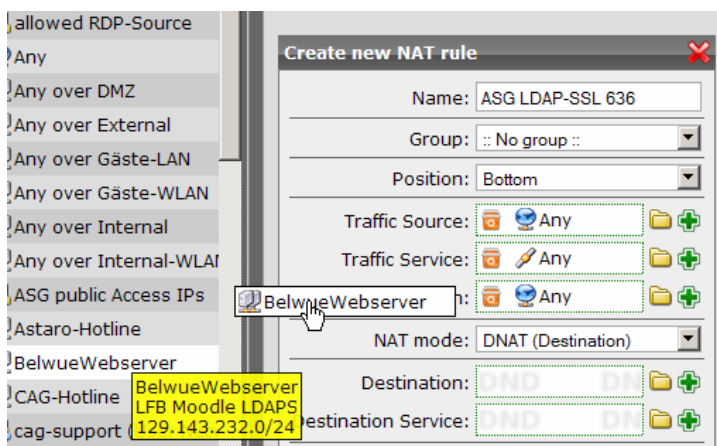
allowed RDP-Source
Any
Any over DMZ
Any over External
Any over Gäste-LAN
Any over Gäste-WLAN
Any over Internal
Any over Internal-WLA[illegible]
ASG public Access IPs
Astaro-Hotline
BelwueWebserver
CAG-Hotline
cag-support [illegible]

Create new NAT rule

Name: ASG LDAP-SSL 636
Group: :: No group ::
Position: Bottom
Traffic Source: Any
Traffic Service: Any
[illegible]n: Any
BelwueWebserver
NAT mode: DNAT (Destination)
Destination: DND DN
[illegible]estination Service: DND

BelwueWebserver
LFB Moodle LDAPS
129.143.232.0/24